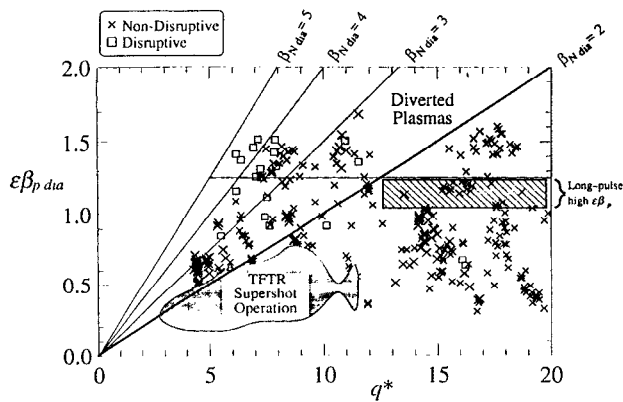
× Non-Disruptive
□ Disruptive

$\beta_{N\,dia} = 5$
$\beta_{N\,dia} = 4$
$\beta_{N\,dia} = 3$
$\beta_{N\,dia} = 2$

Diverted Plasmas

Long-pulse high $\varepsilon\beta_p$

TFTR Supershot Operation

$\varepsilon\beta_{p\,dia}$

2.0
1.5
1.0
0.5
0.0

0
5
10
15
20

$q^*$